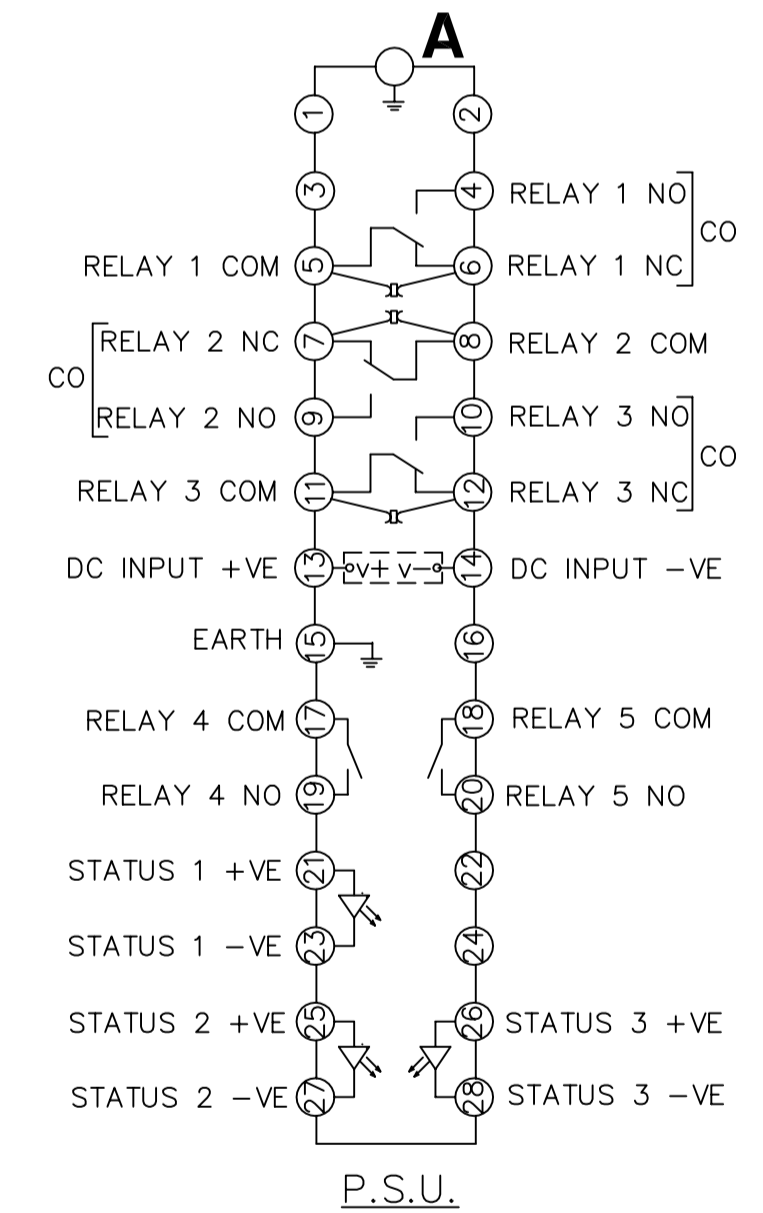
A

1 2
3 4 RELAY 1 NO
CO
RELAY 1 COM 5 6 RELAY 1 NC
RELAY 2 NC 7 8 RELAY 2 COM
CO
RELAY 2 NO 9 10 RELAY 3 NO
CO
RELAY 3 COM 11 12 RELAY 3 NC
DC INPUT +VE 13 V+ V− 14 DC INPUT −VE
EARTH 15 16
RELAY 4 COM 17 18 RELAY 5 COM
RELAY 4 NO 19 20 RELAY 5 NO
STATUS 1 +VE 21 22
STATUS 1 −VE 23 24
STATUS 2 +VE 25 26 STATUS 3 +VE
STATUS 2 −VE 27 28 STATUS 3 −VE

P.S.U.